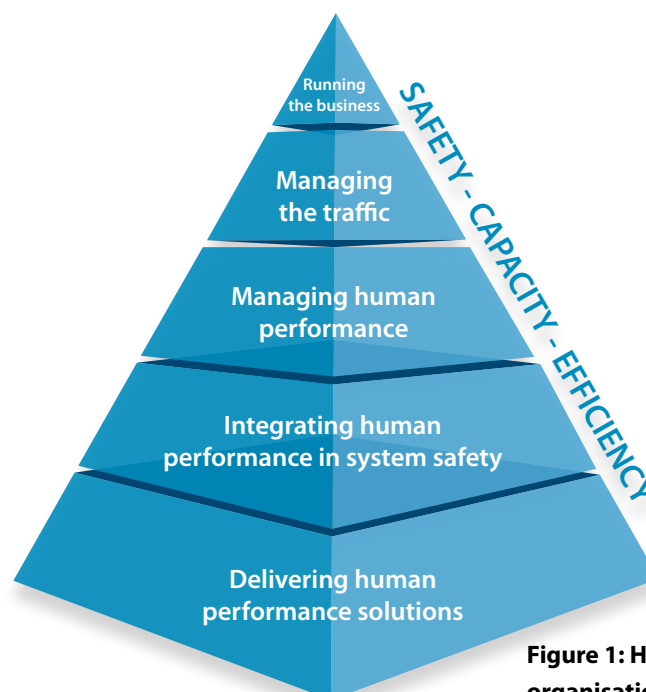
Running the business

Managing the traffic

Managing human performance

Integrating human performance in system safety

Delivering human performance solutions

SAFETY - CAPACITY - EFFICIENCY

Figure 1: H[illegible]
organisatio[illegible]